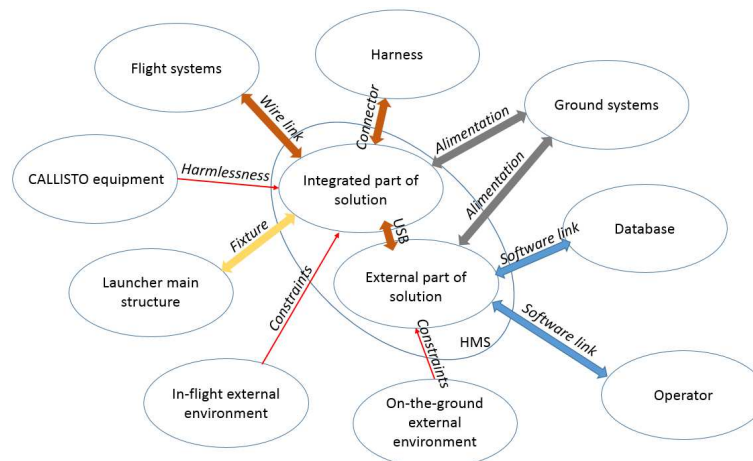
Flight systems

Harness

Ground systems

Wire link

Connector

Alimentation

CALLISTO equipment

Harmlessness

Integrated part of solution

Alimentation

Fixture

USB

Database

Software link

Launcher main structure

External part of solution

Constraints

Constraints

HMS

Software link

In-flight external environment

On-the-ground external environment

Operator